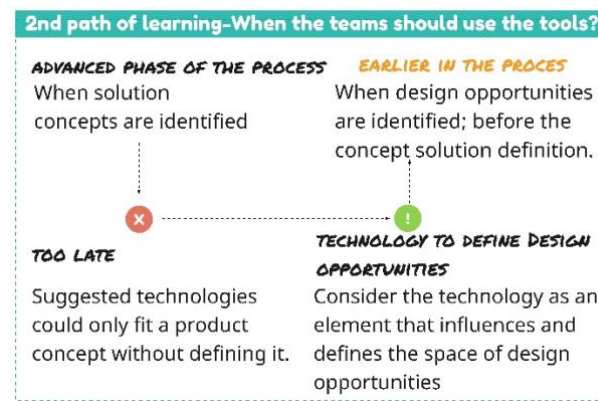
2nd path of learning-When the teams should use the tools?

ADVANCED PHASE OF THE PROCESS
When solution concepts are identified

EARLIER IN THE PROCES
When design opportunities are identified; before the concept solution definition.

×

!

TOO LATE
Suggested technologies could only fit a product concept without defining it.

TECHNOLOGY TO DEFINE DESIGN OPPORTUNITIES
Consider the technology as an element that influences and defines the space of design opportunities